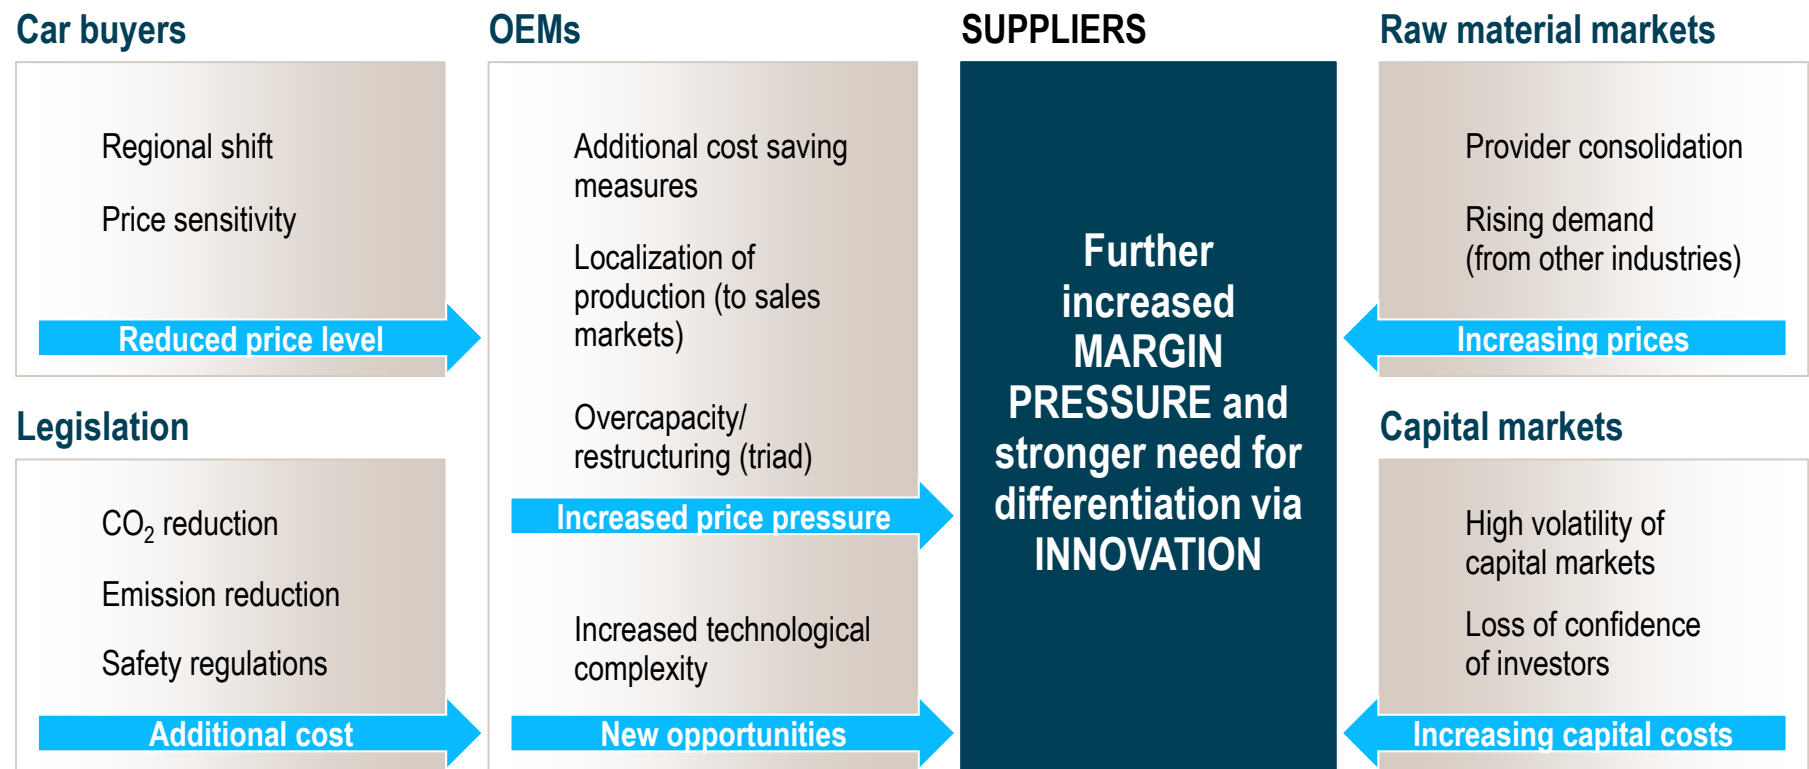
Car buyers

Regional shift

Price sensitivity

Reduced price level

Legislation

$CO_2$ reduction

Emission reduction

Safety regulations

Additional cost

OEMs

Additional cost saving measures

Localization of production (to sales markets)

Overcapacity/ restructuring (triad)

Increased price pressure

Increased technological complexity

New opportunities

SUPPLIERS

Further increased MARGIN PRESSURE and stronger need for differentiation via INNOVATION

Raw material markets

Provider consolidation

Rising demand (from other industries)

Increasing prices

Capital markets

High volatility of capital markets

Loss of confidence of investors

Increasing capital costs